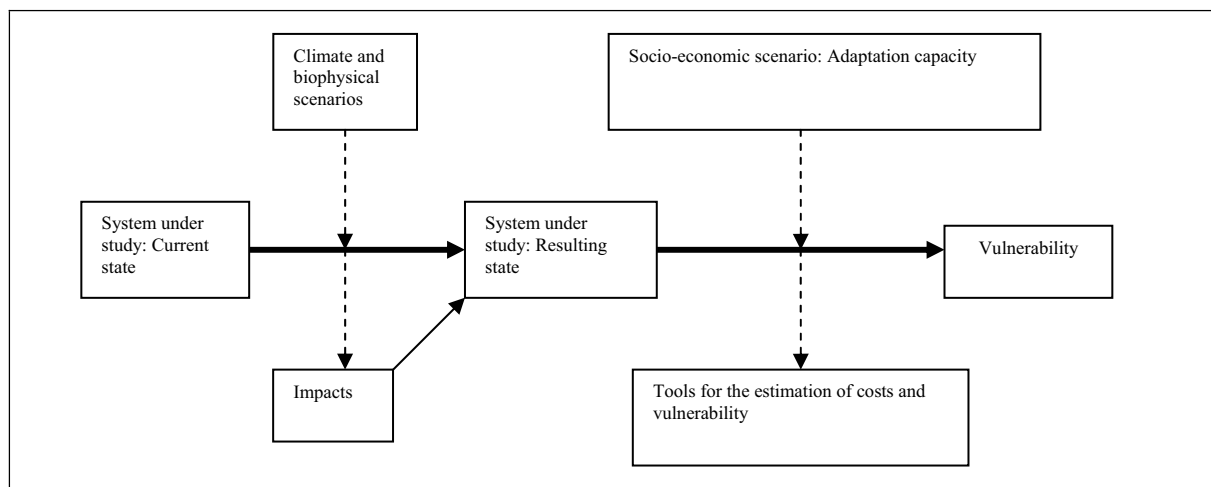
Climate and biophysical scenarios

Socio-economic scenario: Adaptation capacity

System under study: Current state

System under study: Resulting state

Vulnerability

Impacts

Tools for the estimation of costs and vulnerability